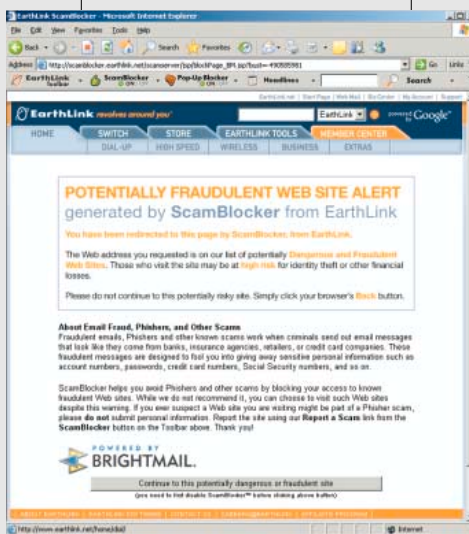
EarthLink ScamBlocker - Microsoft Internet Explorer

File Edit View Favorites Tools Help

Back Search Favorites

Address http://scamblocker.earthlink.net/scamserver/jsp/blockPage_BM.jsp?bust=490885981 Go Links

EarthLink Toolbar ScamBlocker ON Pop-Up Blocker ON Headlines Search

EarthLink.net | Start Page | Web Mail | Biz Center | My Account | Support

EarthLink revolves around you

EarthLink powered by Google

HOME SWITCH STORE EARTHLINK TOOLS MEMBER CENTER

DIAL-UP HIGH SPEED WIRELESS BUSINESS EXTRAS

POTENTIALLY FRAUDULENT WEB SITE ALERT
generated by ScamBlocker from EarthLink

You have been redirected to this page by ScamBlocker, from EarthLink.

The Web address you requested is on our list of potentially Dangerous and Fraudulent Web Sites. Those who visit the site may be at high risk for identity theft or other financial losses.

Please do not continue to this potentially risky site. Simply click your browser's Back button.

About Email Fraud, Phishers, and Other Scams
Fraudulent emails, Phishers and other known scams work when criminals send out email messages that look like they come from banks, insurance agencies, retailers, or credit card companies. These fraudulent messages are designed to fool you into giving away sensitive personal information such as account numbers, passwords, credit card numbers, Social Security numbers, and so on.

ScamBlocker helps you avoid Phishers and other scams by blocking your access to known fraudulent Web sites. While we do not recommend it, you can choose to visit such Web sites despite this warning. If you ever suspect a Web site you are visiting might be part of a Phisher scam, please do not submit personal information. Report the site using our Report a Scam link from the ScamBlocker button on the Toolbar above. Thank you!

POWERED BY
BRIGHTMAIL.

Continue to this potentially dangerous or fraudulent site

(you need to first disable ScamBlocker™ before clicking above button)

ABOUT EARTHLINK | EARTHLINK BIZ TERMS | CONTACT US | CAREERS@EARTHLINK | AFFILIATE PROGRAM

http://www.earthlink.net/home/dial/ Internet